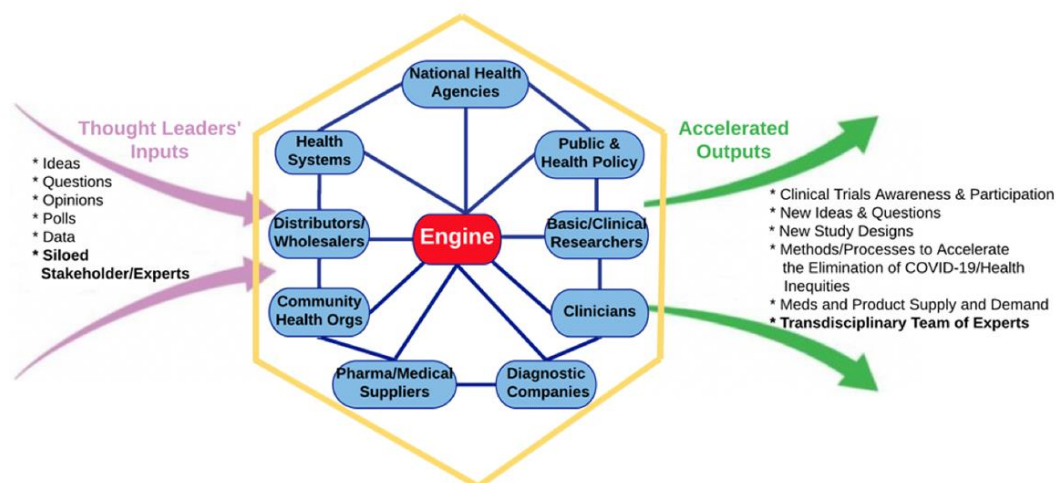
Thought Leaders' Inputs

* Ideas
* Questions
* Opinions
* Polls
* Data
* Siloed Stakeholder/Experts

National Health Agencies

Health Systems

Public & Health Policy

Distributors/ Wholesalers

Engine

Basic/Clinical Researchers

Community Health Orgs

Clinicians

Pharma/Medical Suppliers

Diagnostic Companies

Accelerated Outputs

* Clinical Trials Awareness & Participation
* New Ideas & Questions
* New Study Designs
* Methods/Processes to Accelerate the Elimination of COVID-19/Health Inequities
* Meds and Product Supply and Demand
* Transdisciplinary Team of Experts